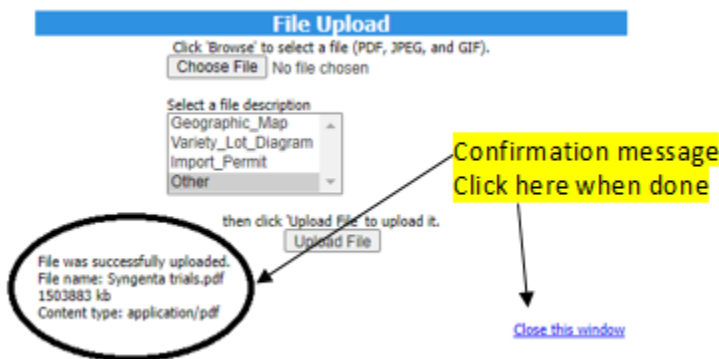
File Upload

Click 'Browse' to select a file (PDF, JPEG, and GIF).

Choose File No file chosen

Select a file description

Geographic_Map
Variety_Lot_Diagram
Import_Permit
Other

then click 'Upload File' to upload it.

Upload File

Confirmation message
Click here when done

File was successfully uploaded.
File name: Syngenta trials.pdf
1503883 kb
Content type: application/pdf

Close this window